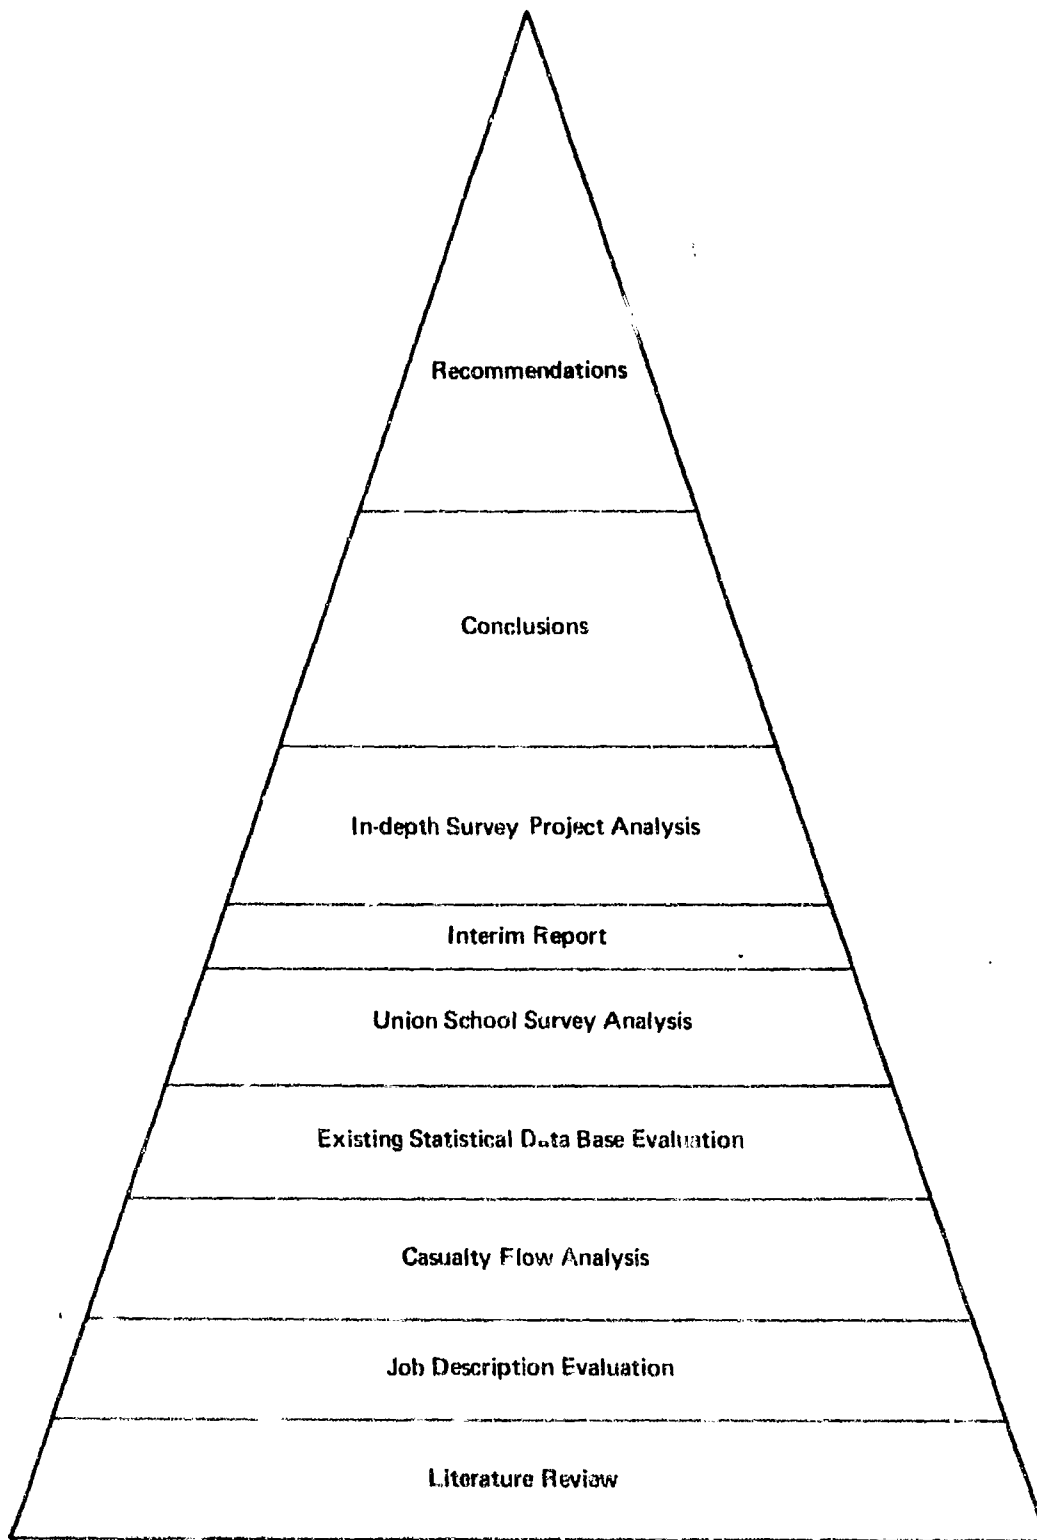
Recommendations

Conclusions

In-depth Survey Project Analysis

Interim Report

Union School Survey Analysis

Existing Statistical Data Base Evaluation

Casualty Flow Analysis

Job Description Evaluation

Literature Review